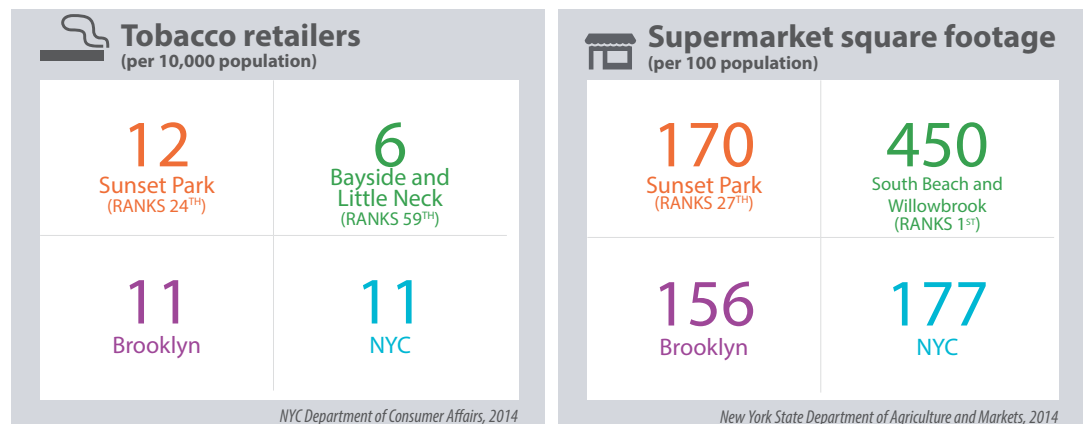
Tobacco retailers
(per 10,000 population)

12
Sunset Park
(RANKS 24$^{TH}$)

6
Bayside and Little Neck
(RANKS 59$^{TH}$)

11
Brooklyn

11
NYC

NYC Department of Consumer Affairs, 2014

Supermarket square footage
(per 100 population)

170
Sunset Park
(RANKS 27$^{TH}$)

450
South Beach and Willowbrook
(RANKS 1$^{ST}$)

156
Brooklyn

177
NYC

New York State Department of Agriculture and Markets, 2014